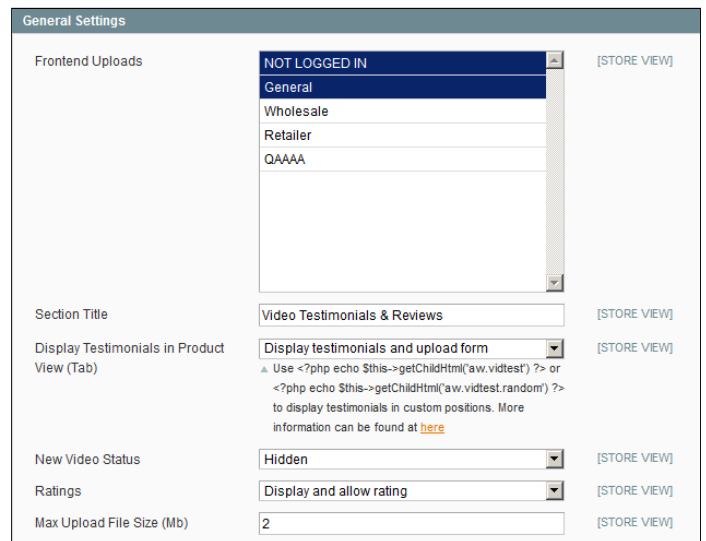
General Settings

Frontend Uploads

NOT LOGGED IN
General
Wholesale
Retailer
QAAAA

[STORE VIEW]

Section Title
Video Testimonials & Reviews
[STORE VIEW]

Display Testimonials in Product View (Tab)
Display testimonials and upload form
[STORE VIEW]
Use <?php echo $this->getChildHtml('aw.vidtest') ?> or <?php echo $this->getChildHtml('aw.vidtest.random') ?> to display testimonials in custom positions. More information can be found at here

New Video Status
Hidden
[STORE VIEW]

Ratings
Display and allow rating
[STORE VIEW]

Max Upload File Size (Mb)
2
[STORE VIEW]